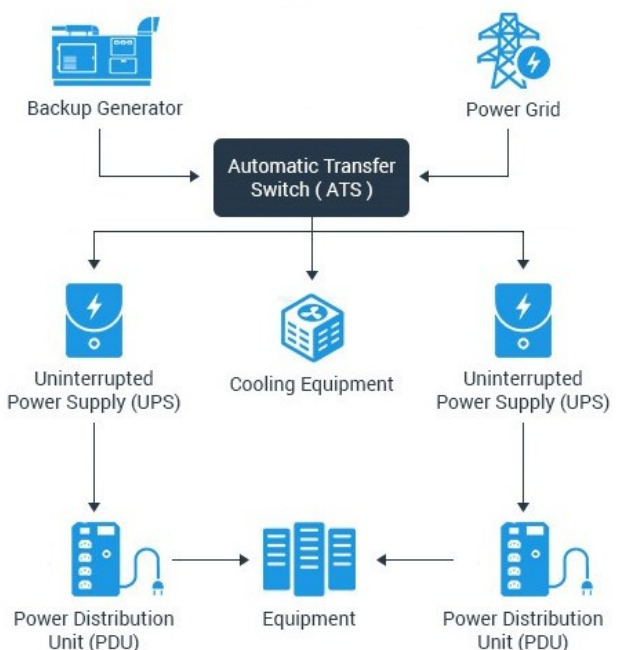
Backup Generator

Power Grid

Automatic Transfer Switch ( ATS )

Uninterrupted Power Supply (UPS)

Cooling Equipment

Uninterrupted Power Supply (UPS)

Power Distribution Unit (PDU)

Equipment

Power Distribution Unit (PDU)